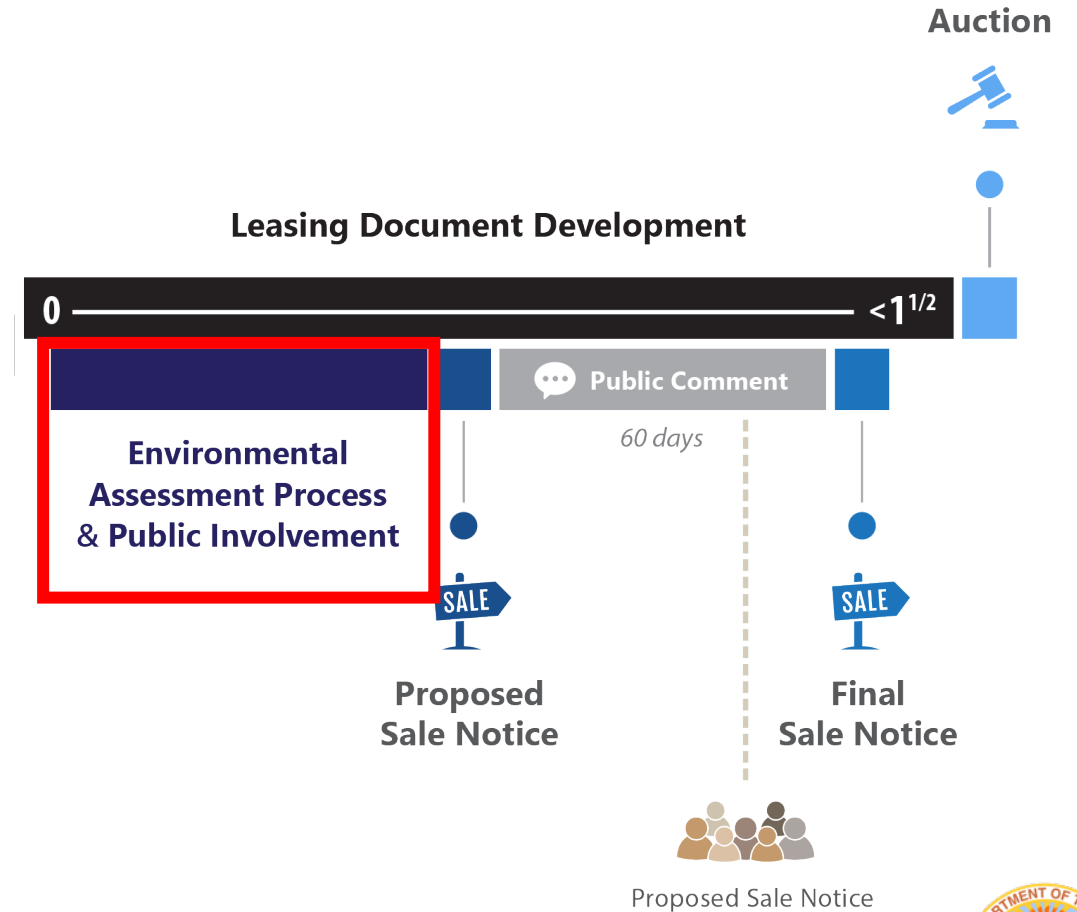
Auction

Leasing Document Development

0

$<1^{1/2}$

Public Comment

60 days

Environmental Assessment Process & Public Involvement

SALE

Proposed Sale Notice

SALE

Final Sale Notice

Proposed Sale Notice

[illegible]